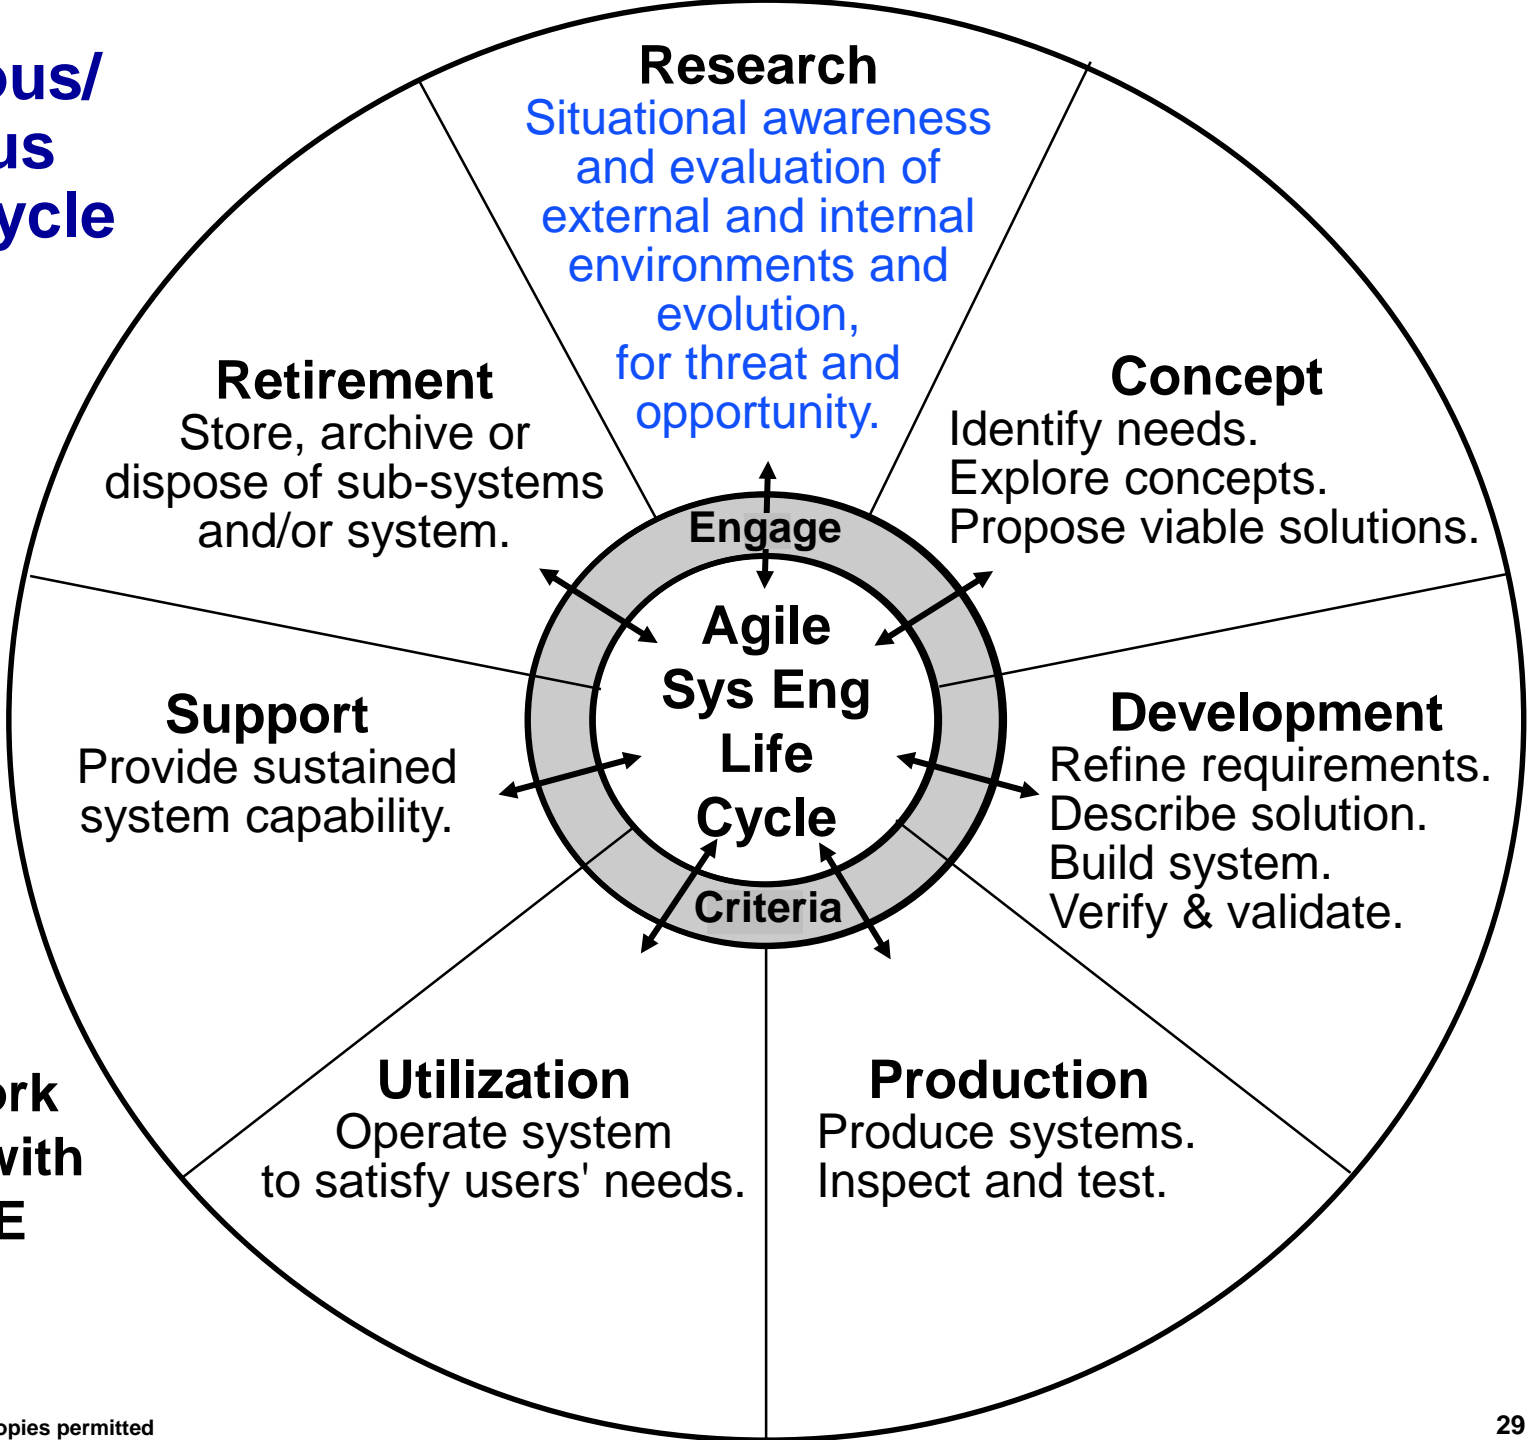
ous/
us
ycle

Research
Situational awareness and evaluation of external and internal environments and evolution, for threat and opportunity.

Retirement
Store, archive or dispose of sub-systems and/or system.

Concept
Identify needs.
Explore concepts.
Propose viable solutions.

Engage

Agile
Sys Eng
Life
Cycle

Criteria

Support
Provide sustained system capability.

Development
Refine requirements.
Describe solution.
Build system.
Verify & validate.

Utilization
Operate system to satisfy users' needs.

Production
Produce systems.
Inspect and test.

ork
with
E

opies permitted

29